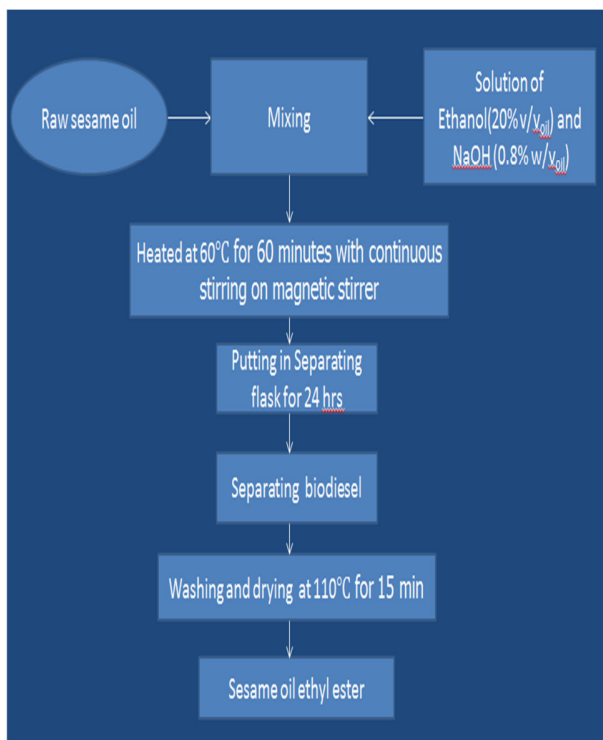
Raw sesame oil

Mixing

Solution of Ethanol(20% v/$v_{oil}$) and NaOH (0.8% w/$v_{oil}$)

Heated at 60°C for 60 minutes with continuous stirring on magnetic stirrer

Putting in Separating flask for 24 hrs

Separating biodiesel

Washing and drying at 110°C for 15 min

Sesame oil ethyl ester